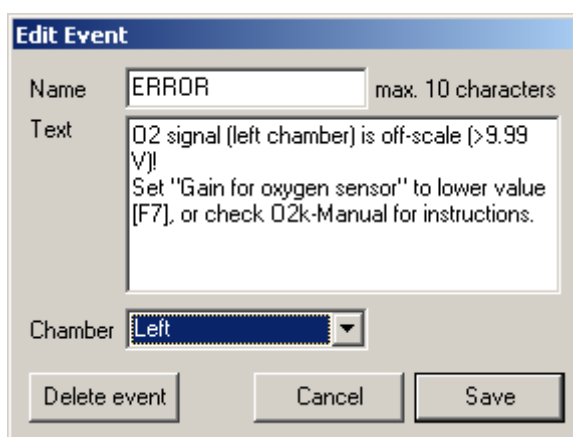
Edit Event

Name ERROR max. 10 characters

Text O2 signal (left chamber) is off-scale (>9.99 V)!
Set "Gain for oxygen sensor" to lower value [F7], or check O2k-Manual for instructions.

Chamber Left

Delete event Cancel Save